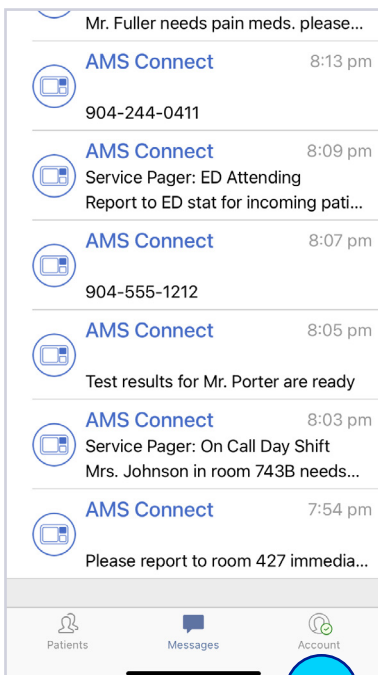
Mr. Fuller needs pain meds. please...

AMS Connect 8:13 pm
904-244-0411

AMS Connect 8:09 pm
Service Pager: ED Attending
Report to ED stat for incoming pati...

AMS Connect 8:07 pm
904-555-1212

AMS Connect 8:05 pm
Test results for Mr. Porter are ready

AMS Connect 8:03 pm
Service Pager: On Call Day Shift
Mrs. Johnson in room 743B needs...

AMS Connect 7:54 pm
Please report to room 427 immedia...

Patients Messages Account